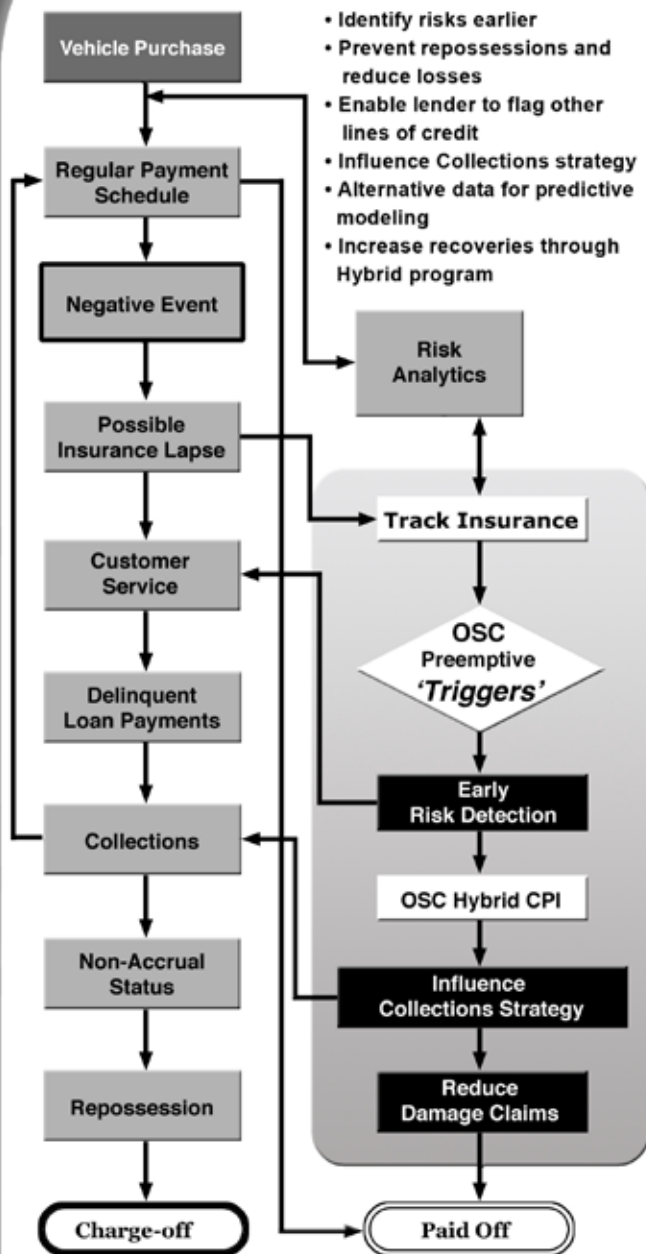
Vehicle Purchase

• Identify risks earlier
• Prevent repossessions and reduce losses
• Enable lender to flag other lines of credit
• Influence Collections strategy
• Alternative data for predictive modeling
• Increase recoveries through Hybrid program

Regular Payment Schedule

Negative Event

Risk Analytics

Possible Insurance Lapse

Track Insurance

Customer Service

OSC Preemptive 'Triggers'

Delinquent Loan Payments

Early Risk Detection

Collections

OSC Hybrid CPI

Non-Accrual Status

Influence Collections Strategy

Reduce Damage Claims

Repossession

Charge-off

Paid Off